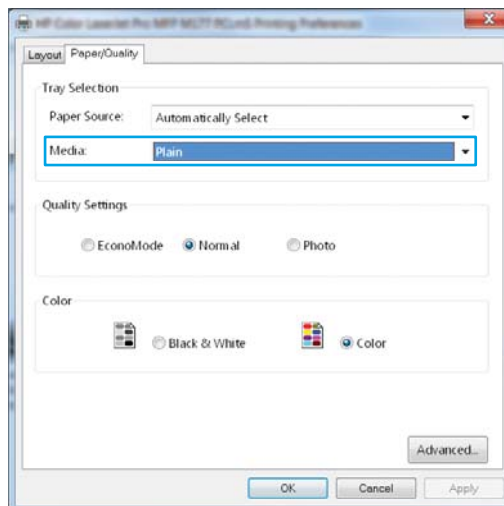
HP Color LaserJet Pro MFP M177 PCLmS Printing Preferences

Layout Paper/Quality

Tray Selection

Paper Source: Automatically Select

Media: Plain

Quality Settings

EconoMode Normal Photo

Color

Black & White Color

Advanced...

OK Cancel Apply